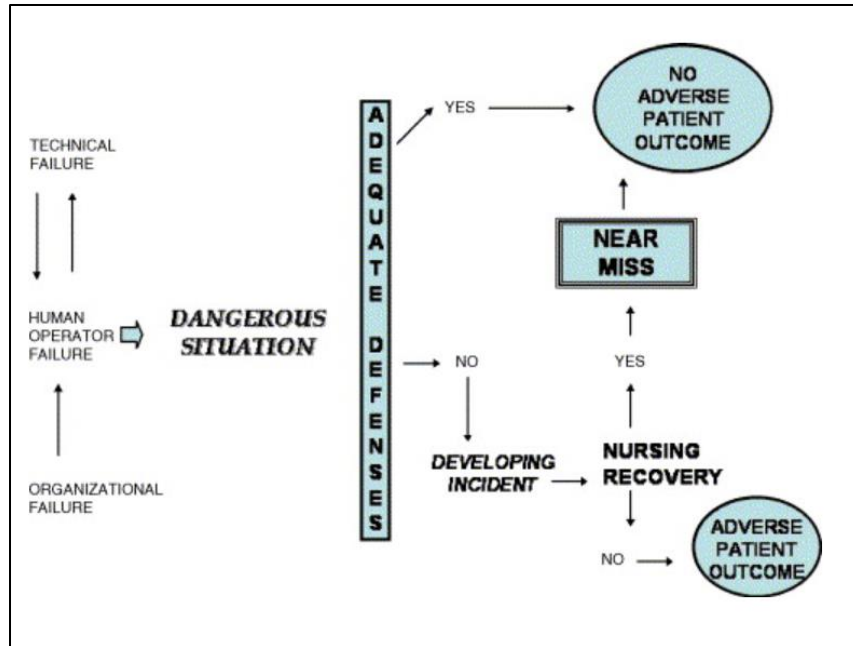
TECHNICAL FAILURE

HUMAN OPERATOR FAILURE

DANGEROUS SITUATION

ORGANIZATIONAL FAILURE

ADEQUATE DEFENSES

YES

NO ADVERSE PATIENT OUTCOME

NEAR MISS

YES

NO

DEVELOPING INCIDENT

NURSING RECOVERY

NO

ADVERSE PATIENT OUTCOME